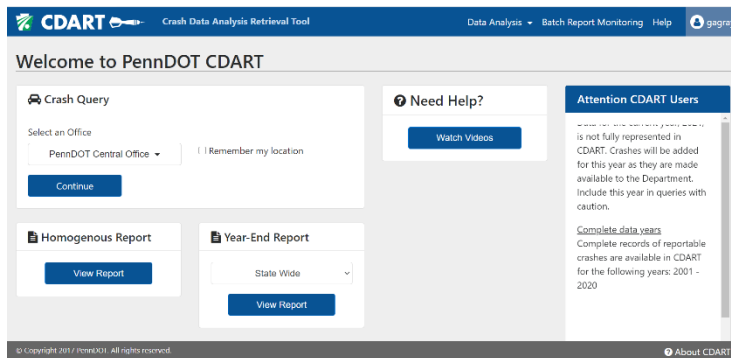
CDART Crash Data Analysis Retrieval Tool

Data Analysis ▾ Batch Report Monitoring Help gagra

Welcome to PennDOT CDART

Crash Query

Select an Office

PennDOT Central Office ▾

Remember my location

Continue

Need Help?

Watch Videos

Attention CDART Users

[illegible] is not fully represented in CDART. Crashes will be added for this year as they are made available to the Department. Include this year in queries with caution.

Complete data years

Complete records of reportable crashes are available in CDART for the following years: 2001 - 2020

Homogenous Report

View Report

Year-End Report

State Wide

View Report

© Copyright 2017 PennDOT. All rights reserved.

About CDART